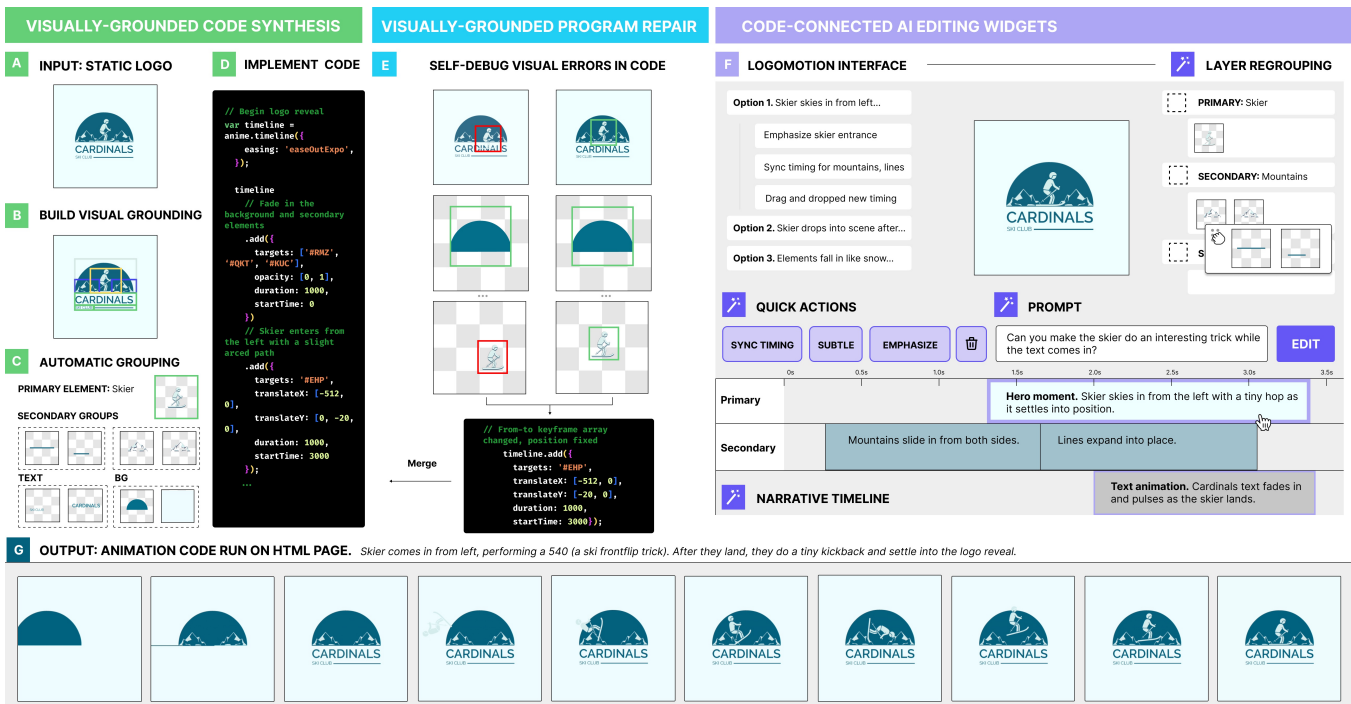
VISUALLY-GROUNDED CODE SYNTHESIS

VISUALLY-GROUNDED PROGRAM REPAIR

CODE-CONNECTED AI EDITING WIDGETS

A INPUT: STATIC LOGO

CARDINALS SKI CLUB

B BUILD VISUAL GROUNDING

CARDINALS

C AUTOMATIC GROUPING

PRIMARY ELEMENT: Skier

SECONDARY GROUPS

TEXT

BG

D IMPLEMENT CODE

// Begin logo reveal
var timeline = anime.timeline({
easing: 'easeOutExpo',
});

timeline
// Fade in the background and secondary elements
.add({
targets: ['#RMZ', '#QKT', '#KUC'],
opacity: [0, 1],
duration: 1000,
startTime: 0
})
// Skier enters from the left with a slight arced path
.add({
targets: '#EHP',
translateX: [-512, 0],
translateY: [0, -20, 0],
duration: 1000,
startTime: 3000
});
...

E SELF-DEBUG VISUAL ERRORS IN CODE

CARDINALS SKI CLUB

CARDINALS SKI CLUB

...

...

// From-to keyframe array changed, position fixed
timeline.add({
targets: '#EHP',
translateX: [-512, 0],
translateY: [-20, 0],
duration: 1000,
startTime: 3000});

Merge

F LOGOMOTION INTERFACE

Option 1. Skier skies in from left...

Emphasize skier entrance

Sync timing for mountains, lines

Drag and dropped new timing

Option 2. Skier drops into scene after...

Option 3. Elements fall in like snow...

CARDINALS SKI CLUB

LAYER REGROUPING

PRIMARY: Skier

SECONDARY: Mountains

S

QUICK ACTIONS

SYNC TIMING

SUBTLE

EMPHASIZE

PROMPT

Can you make the skier do an interesting trick while the text comes in?

EDIT

0s 0.5s 1.0s 1.5s 2.0s 2.5s 3.0s 3.5s

Primary

Hero moment. Skier skies in from the left with a tiny hop as it settles into position.

Secondary

Mountains slide in from both sides.

Lines expand into place.

NARRATIVE TIMELINE

Text animation. Cardinals text fades in and pulses as the skier lands.

G OUTPUT: ANIMATION CODE RUN ON HTML PAGE. Skier comes in from left, performing a 540 (a ski frontflip trick). After they land, they do a tiny kickback and settle into the logo reveal.

CARDINALS SKI CLUB

CARDINALS SKI CLUB

CARDINALS SKI CLUB

CARDINALS SKI CLUB

CARDINALS SKI CLUB

CARDINALS SKI CLUB

CARDINALS SKI CLUB

CARDINALS SKI CLUB